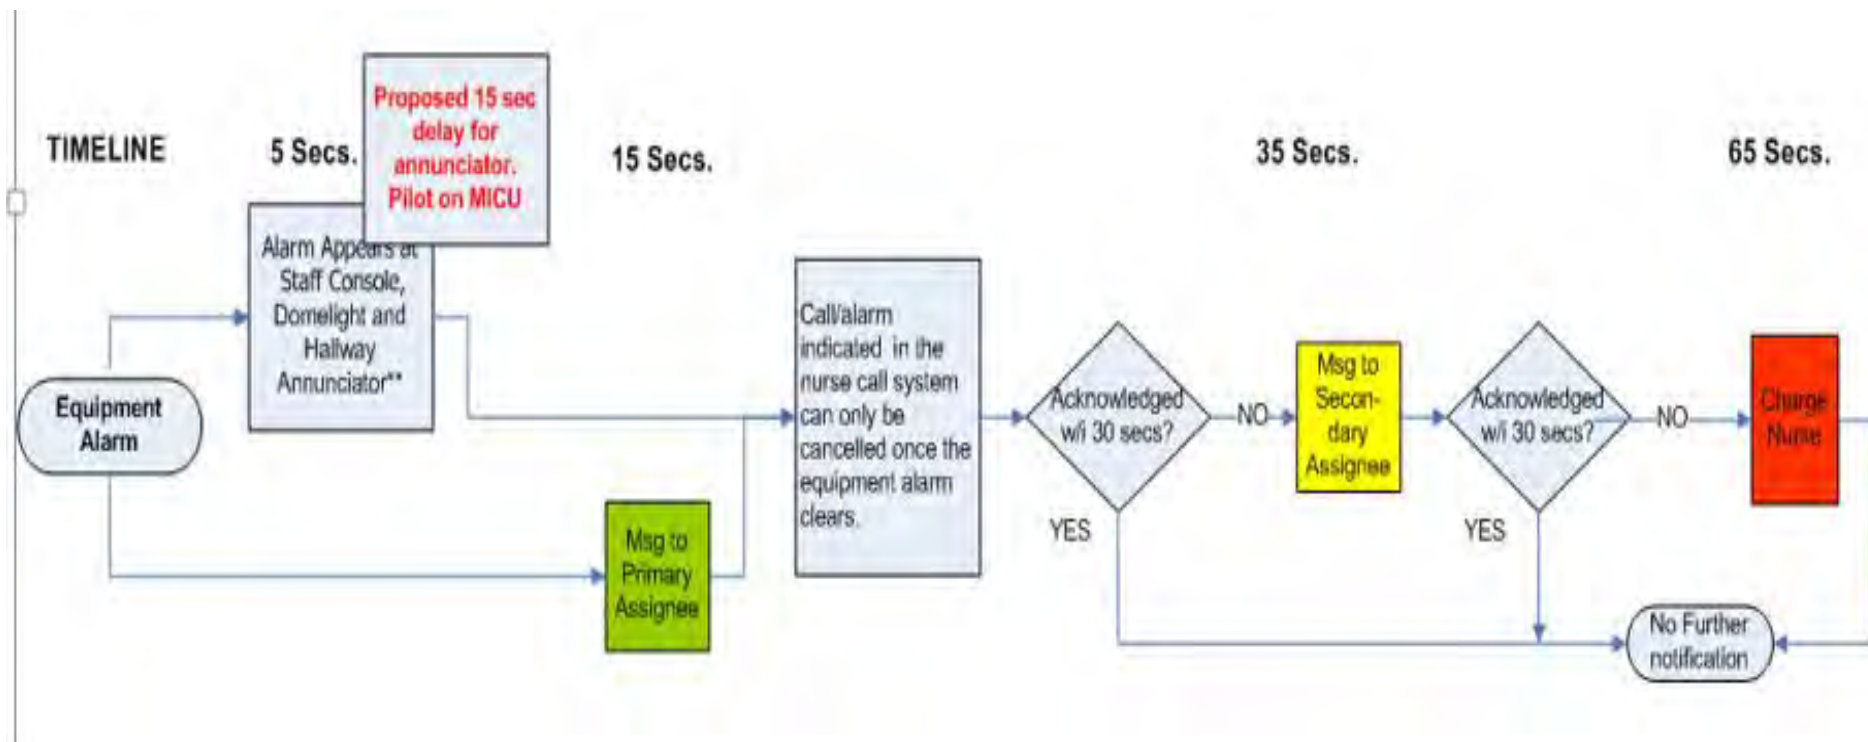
TIMELINE

5 Secs.

Proposed 15 sec delay for annunciator. Pilot on MICU

15 Secs.

35 Secs.

65 Secs.

Equipment Alarm

Alarm Appears at Staff Console, Domelight and Hallway Annunciator**

Msg to Primary Assignee

Call/alarm indicated in the nurse call system can only be cancelled once the equipment alarm clears.

Acknowledged w/i 30 secs?

NO

YES

Msg to Secondary Assignee

Acknowledged w/i 30 secs?

NO

YES

Charge Nurse

No Further notification